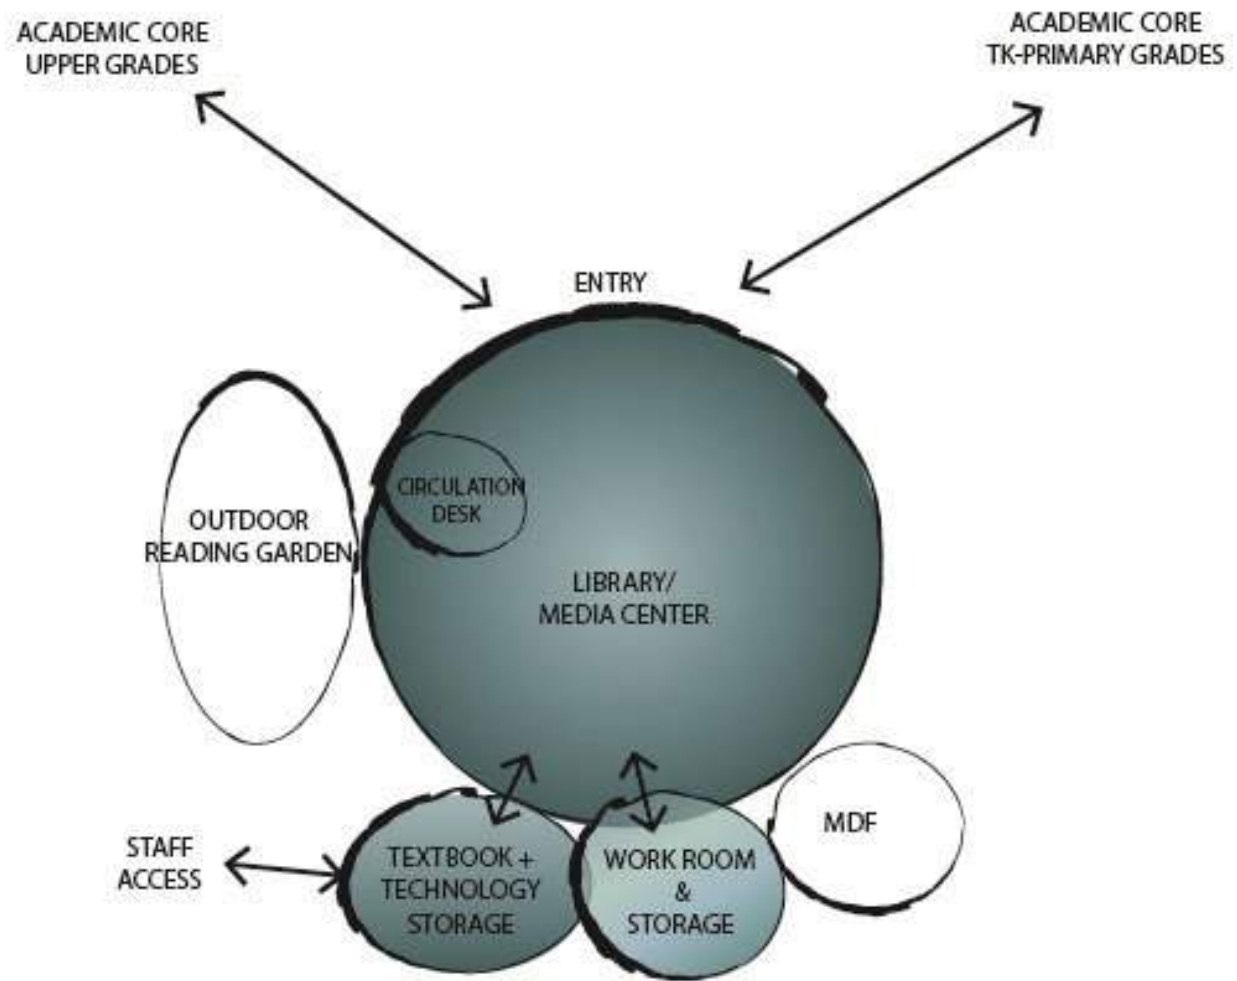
ACADEMIC CORE
UPPER GRADES

ACADEMIC CORE
TK-PRIMARY GRADES

ENTRY

CIRCULATION DESK

OUTDOOR READING GARDEN

LIBRARY/ MEDIA CENTER

MDF

STAFF ACCESS

TEXTBOOK + TECHNOLOGY STORAGE

WORK ROOM & STORAGE